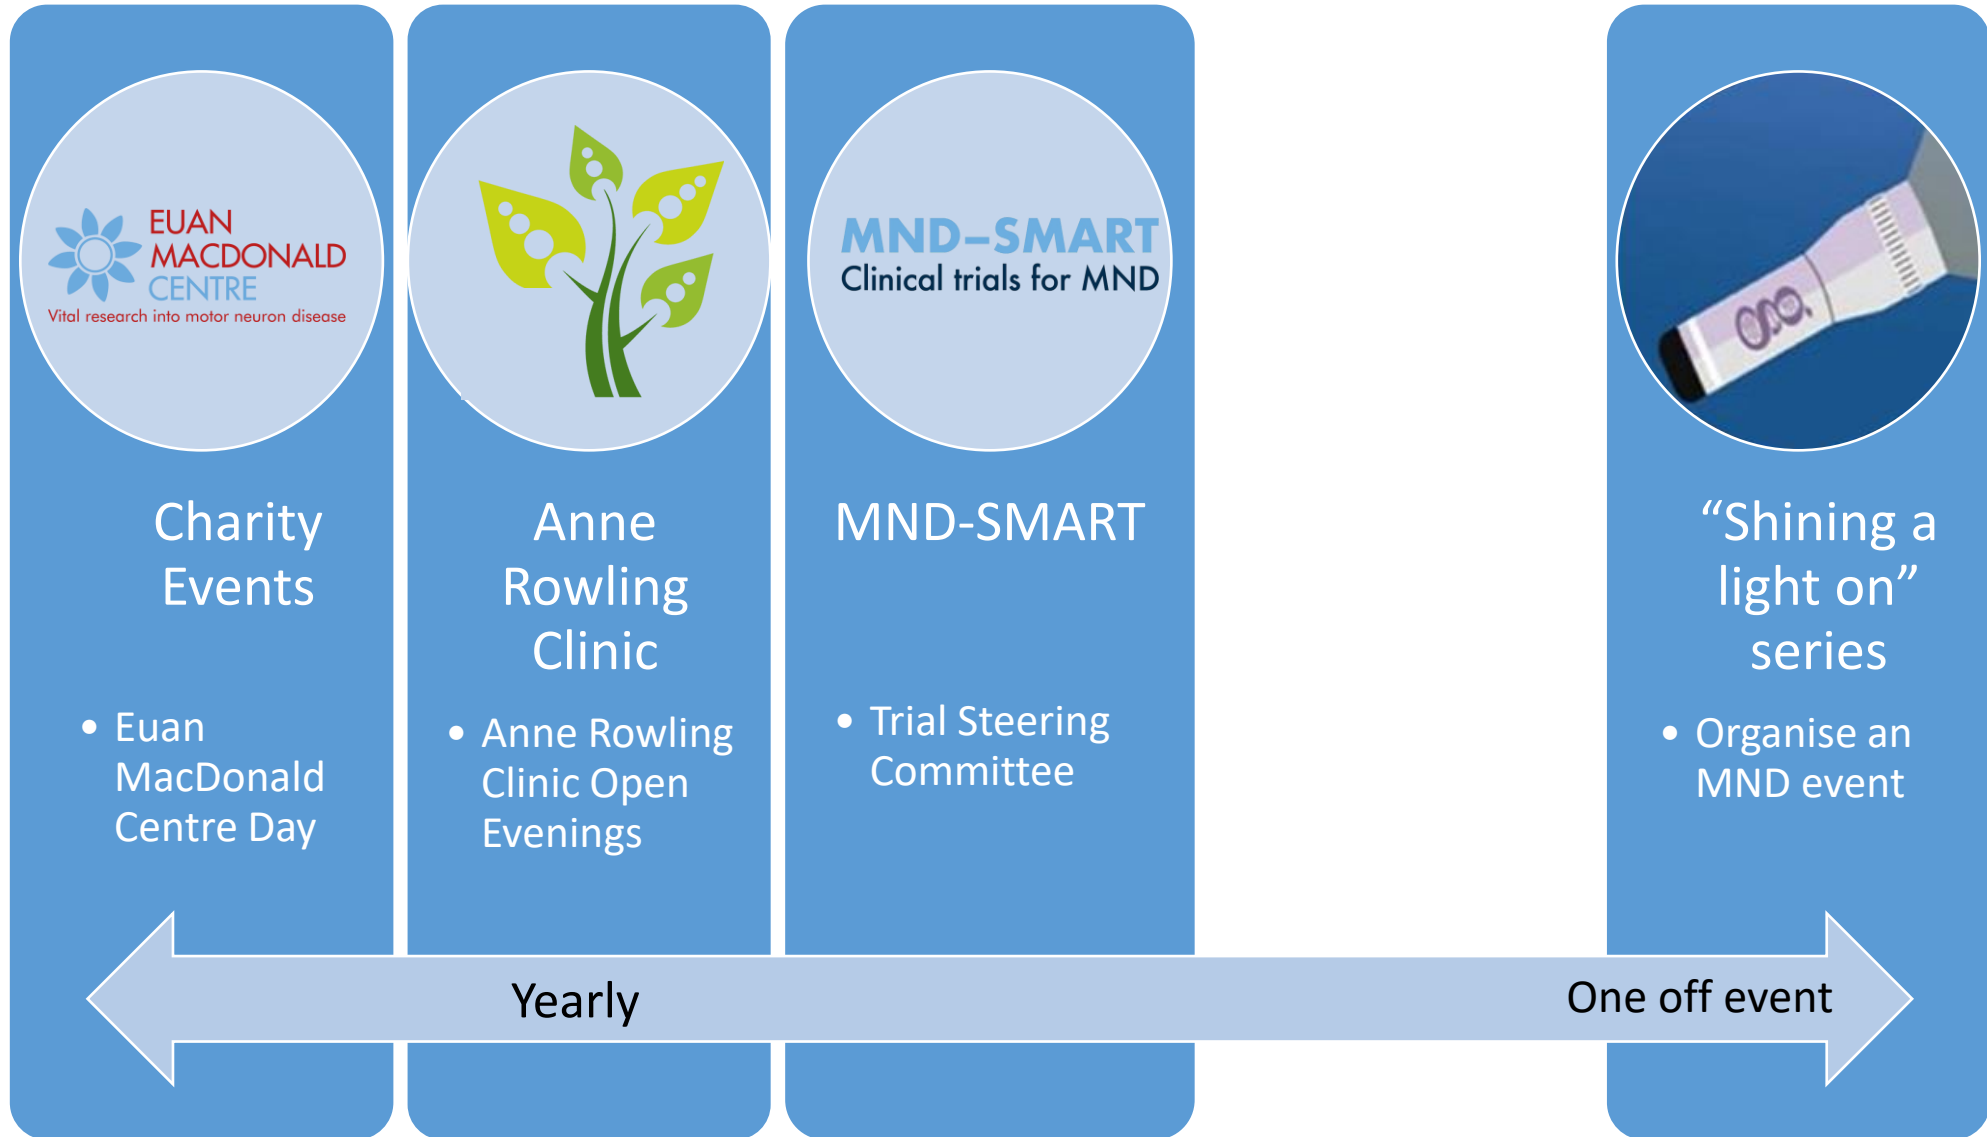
EUAN MACDONALD CENTRE
Vital research into motor neuron disease

Charity Events

• Euan MacDonald Centre Day

Anne Rowling Clinic

• Anne Rowling Clinic Open Evenings

MND-SMART
Clinical trials for MND

MND-SMART

• Trial Steering Committee

“Shining a light on” series

• Organise an MND event

Yearly

One off event